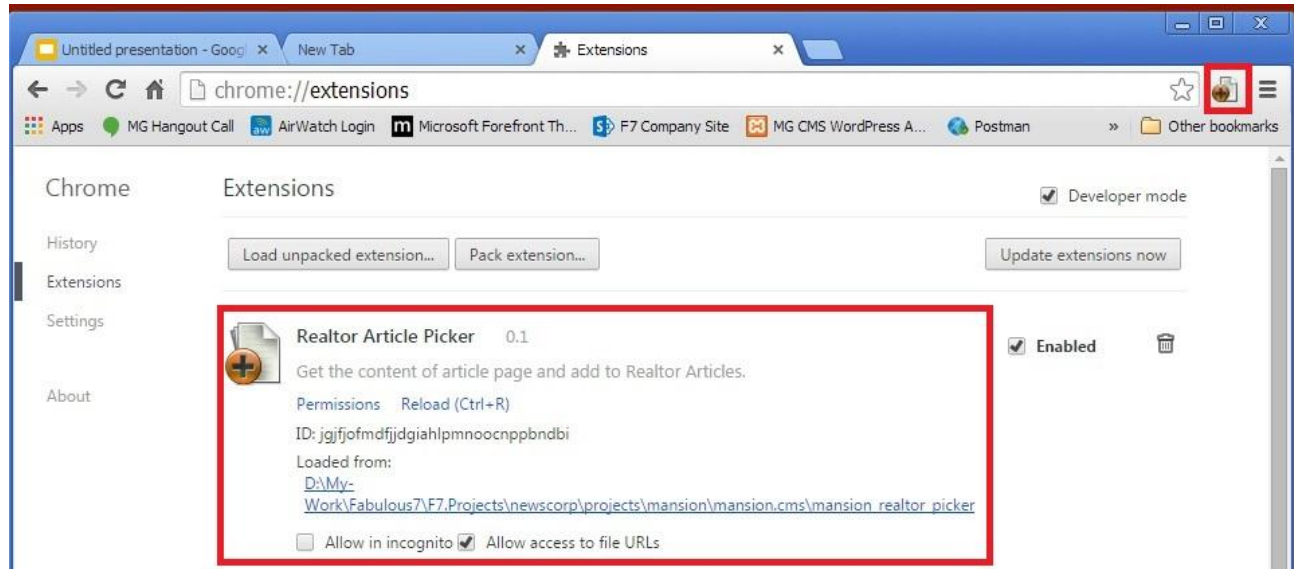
Untitled presentation - Googl ×
New Tab ×
Extensions ×

chrome://extensions

Apps
MG Hangout Call
AirWatch Login
Microsoft Forefront Th...
F7 Company Site
MG CMS WordPress A...
Postman
»
Other bookmarks

Chrome

History
Extensions
Settings

About

Extensions

Developer mode

Load unpacked extension...
Pack extension...
Update extensions now

Realtor Article Picker 0.1

Get the content of article page and add to Realtor Articles.

Permissions Reload (Ctrl+R)

ID: jgjfjofmdfjjdgiahlpmnoocnppbndbi

Loaded from:
D:\My-Work\Fabulous7\F7.Projects\newscorp\projects\mansion\mansion.cms\mansion_realtor_picker

Allow in incognito
Allow access to file URLs

Enabled